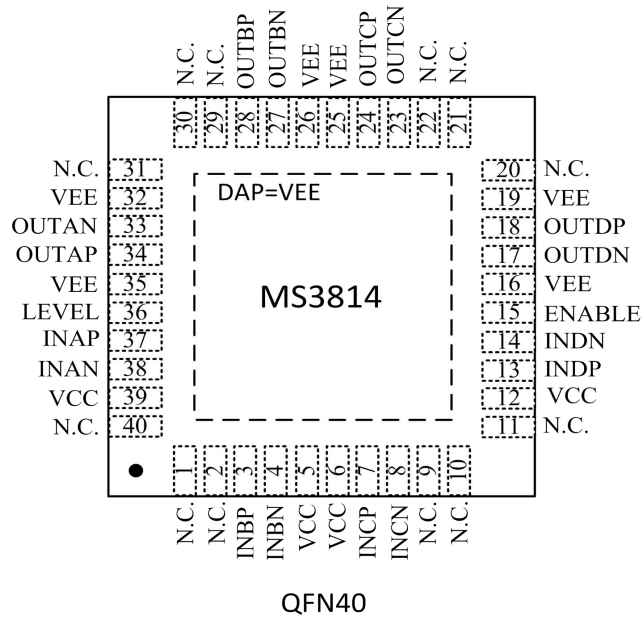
N.C. N.C. OUTBP OUTBN VEE VEE OUTCP OUTCN N.C. N.C.

30 29 28 27 26 25 24 23 22 21

N.C. 31
VEE 32
OUTAN 33
OUTAP 34
VEE 35
LEVEL 36
INAP 37
INAN 38
VCC 39
N.C. 40

DAP=VEE

MS3814

20 N.C.
19 VEE
18 OUTDP
17 OUTDN
16 VEE
15 ENABLE
14 INDN
13 INDP
12 VCC
11 N.C.

1 2 3 4 5 6 7 8 9 10

N.C. N.C. INBP INBN VCC VCC INCP INCN N.C. N.C.

QFN40